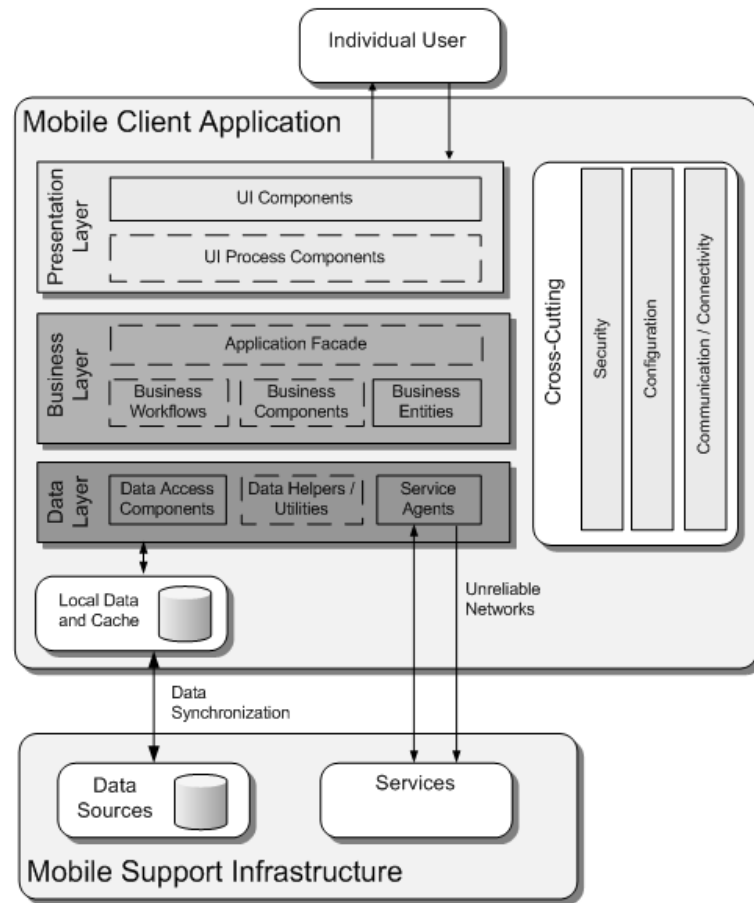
Individual User

Mobile Client Application

Presentation Layer

UI Components

UI Process Components

Business Layer

Application Facade

Business Workflows

Business Components

Business Entities

Data Layer

Data Access Components

Data Helpers / Utilities

Service Agents

Cross-Cutting

Security

Configuration

Communication / Connectivity

Local Data and Cache

Unreliable Networks

Data Synchronization

Data Sources

Services

Mobile Support Infrastructure